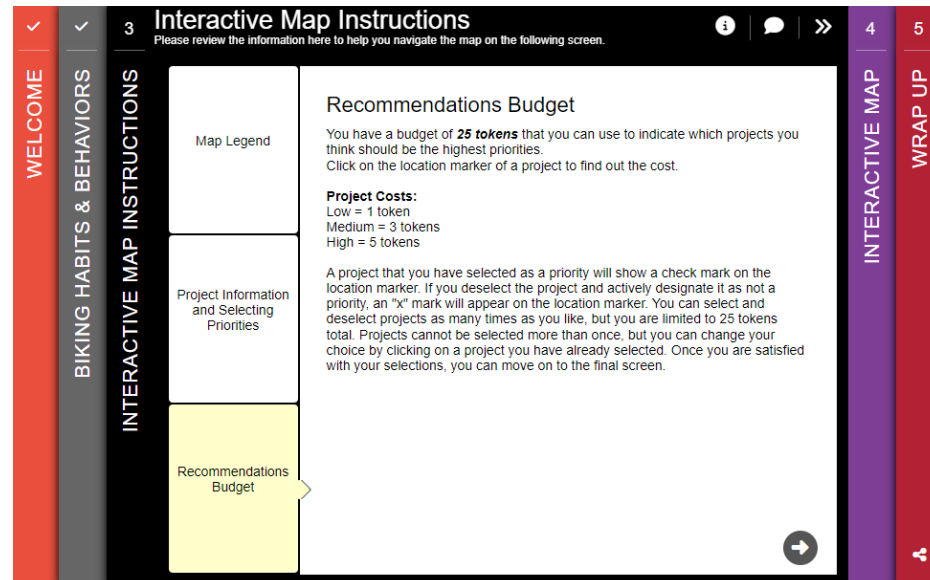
✓
WELCOME

✓
BIKING HABITS & BEHAVIORS

3
INTERACTIVE MAP INSTRUCTIONS

Interactive Map Instructions
Please review the information here to help you navigate the map on the following screen.

Map Legend

Project Information and Selecting Priorities

Recommendations Budget

Recommendations Budget

You have a budget of ***25 tokens*** that you can use to indicate which projects you think should be the highest priorities.
Click on the location marker of a project to find out the cost.

**Project Costs:**
Low = 1 token
Medium = 3 tokens
High = 5 tokens

A project that you have selected as a priority will show a check mark on the location marker. If you deselect the project and actively designate it as not a priority, an "x" mark will appear on the location marker. You can select and deselect projects as many times as you like, but you are limited to 25 tokens total. Projects cannot be selected more than once, but you can change your choice by clicking on a project you have already selected. Once you are satisfied with your selections, you can move on to the final screen.

4
INTERACTIVE MAP

5
WRAP UP